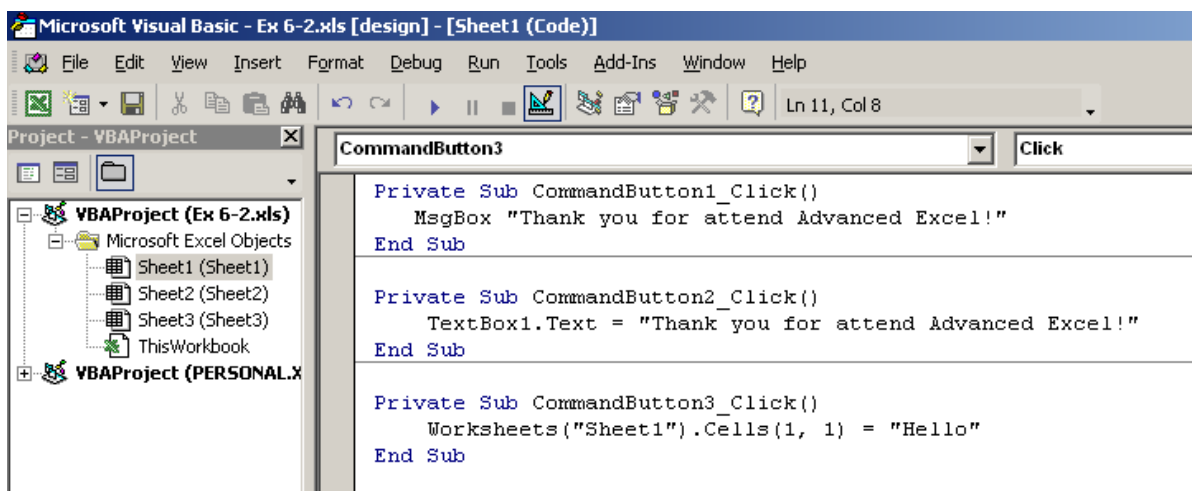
Microsoft Visual Basic - Ex 6-2.xls [design] - [Sheet1 (Code)]

File Edit View Insert Format Debug Run Tools Add-Ins Window Help

Ln 11, Col 8

Project - VBAProject

CommandButton3

Click

VBAProject (Ex 6-2.xls)
Microsoft Excel Objects
Sheet1 (Sheet1)
Sheet2 (Sheet2)
Sheet3 (Sheet3)
ThisWorkbook
VBAProject (PERSONAL.X

Private Sub CommandButton1_Click()
MsgBox "Thank you for attend Advanced Excel!"
End Sub

Private Sub CommandButton2_Click()
TextBox1.Text = "Thank you for attend Advanced Excel!"
End Sub

Private Sub CommandButton3_Click()
Worksheets("Sheet1").Cells(1, 1) = "Hello"
End Sub